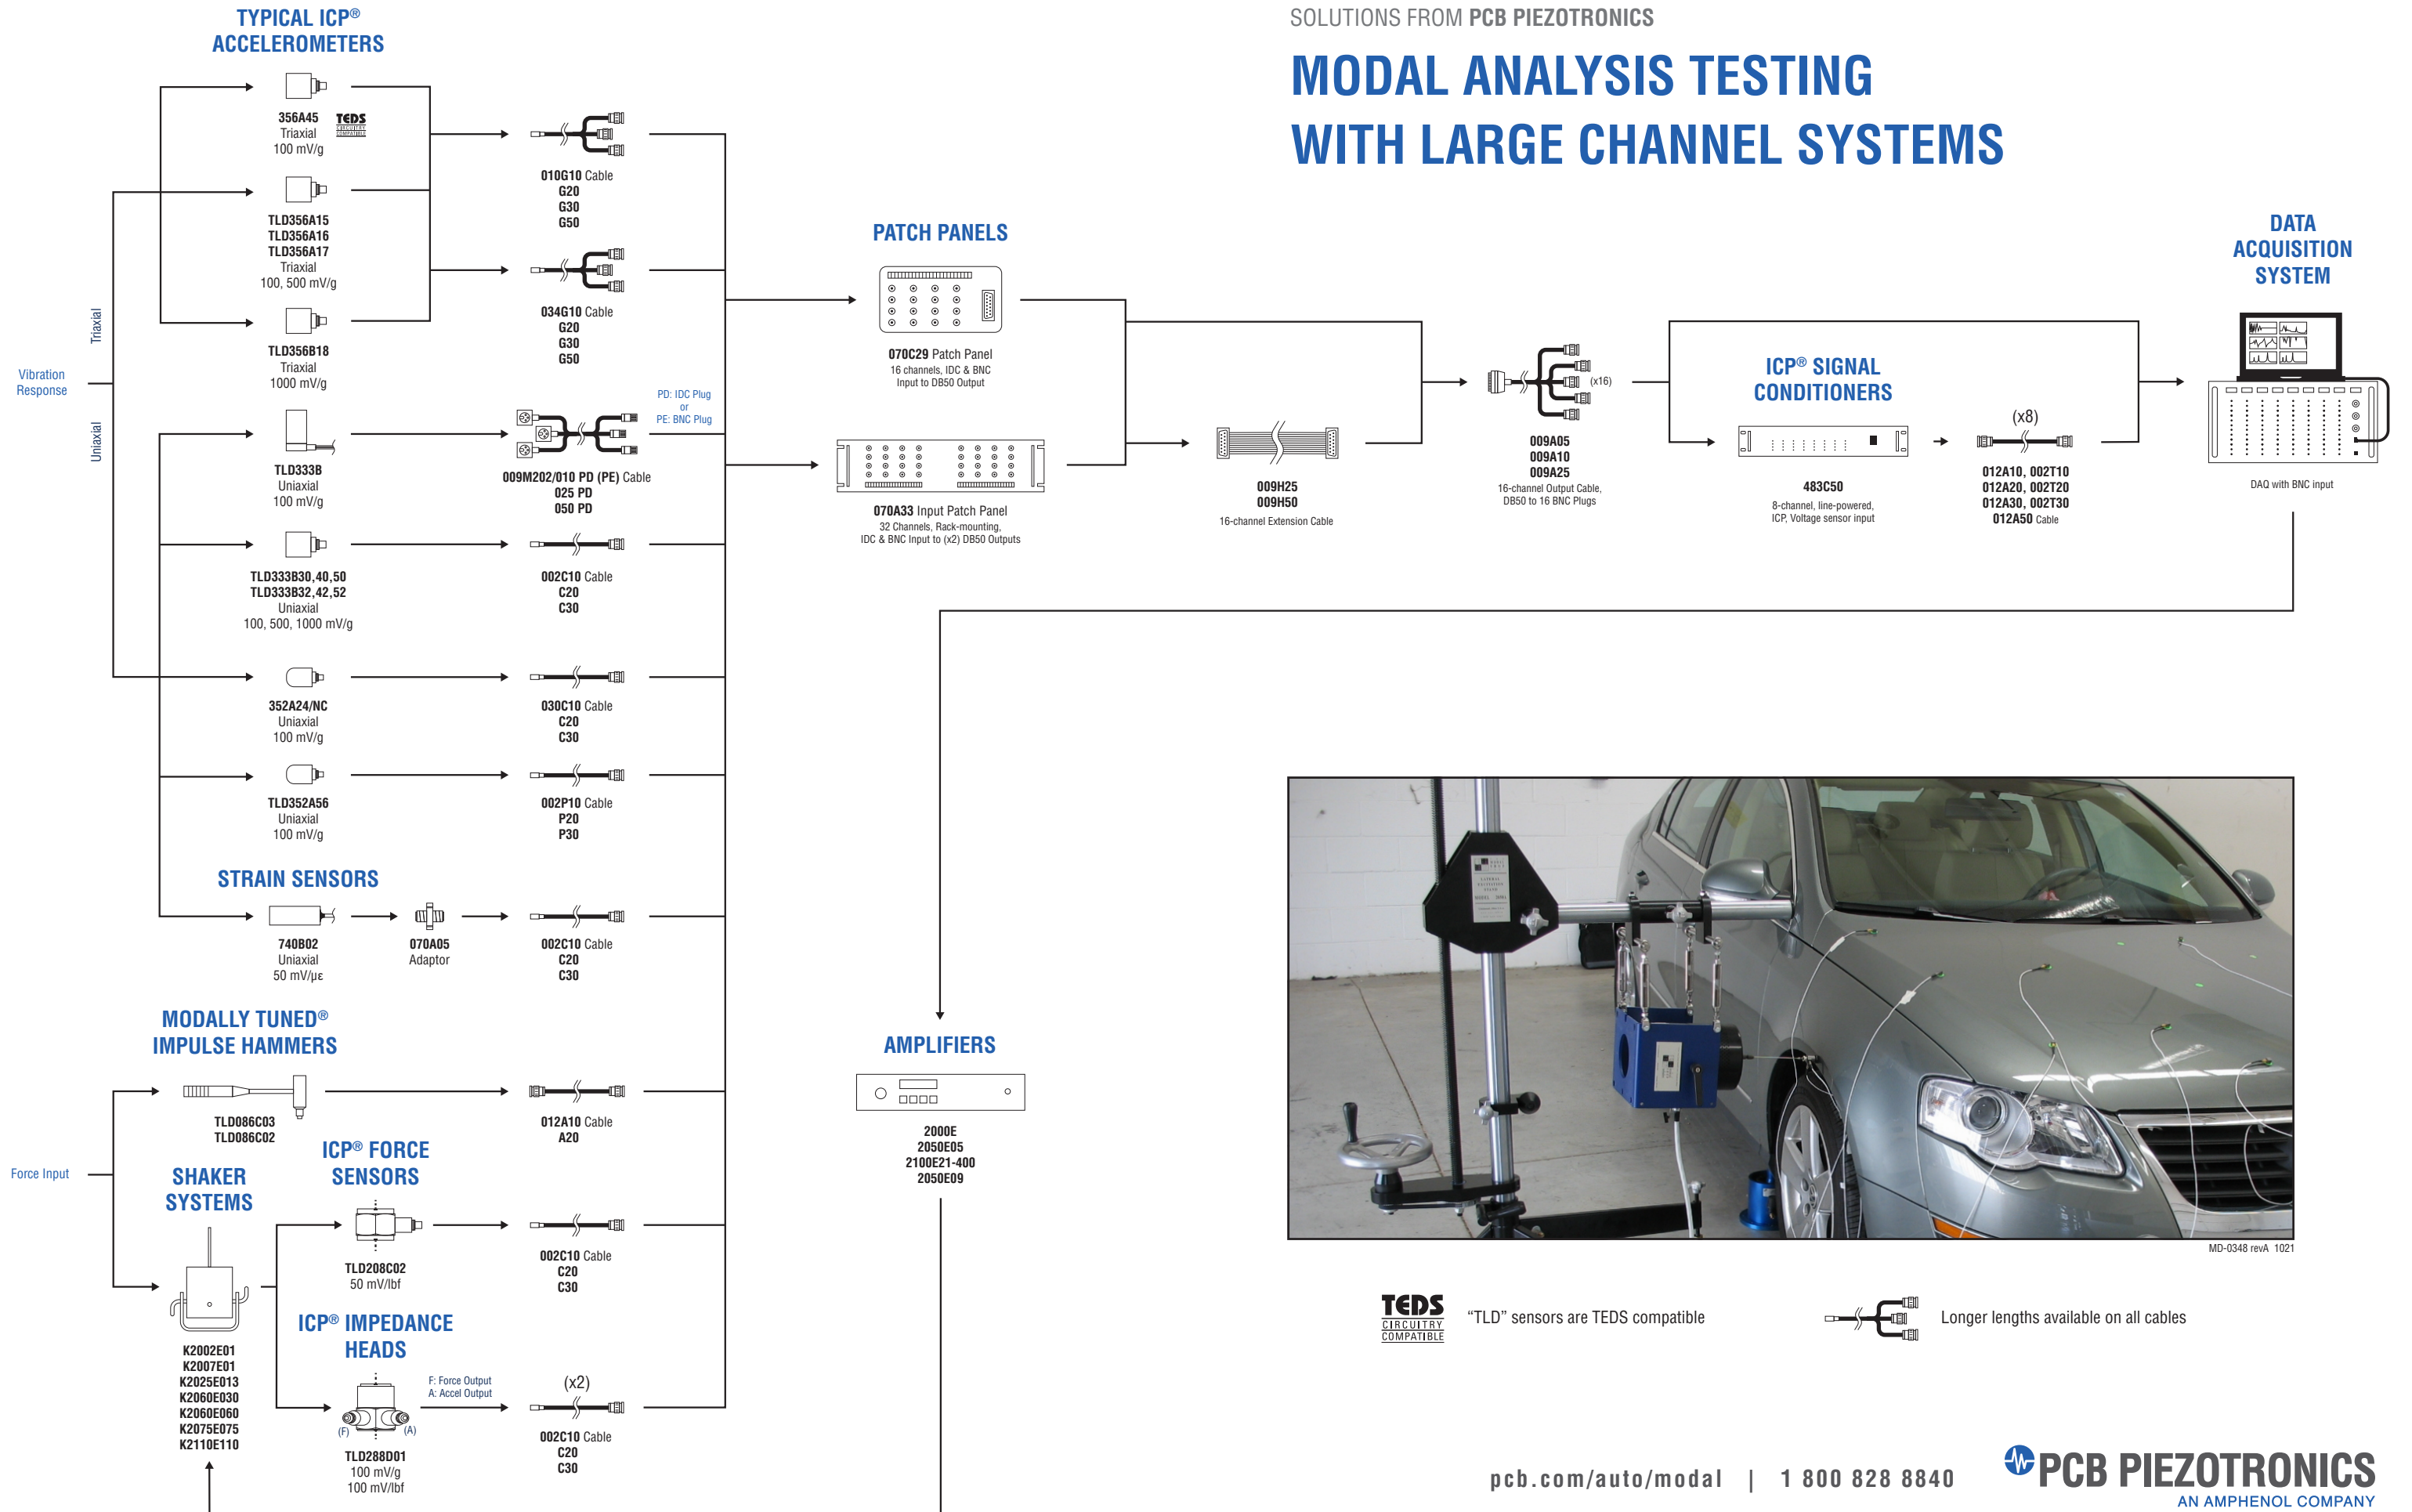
SOLUTIONS FROM PCB PIEZOTRONICS

MODAL ANALYSIS TESTING WITH LARGE CHANNEL SYSTEMS

TYPICAL ICP® ACCELEROMETERS

356A45 Triaxial 100 mV/g

TEDS CIRCUITRY COMPATIBLE

TLD356A15 TLD356A16 TLD356A17 Triaxial 100, 500 mV/g

TLD356B18 Triaxial 1000 mV/g

Triaxial

Vibration Response

Uniaxial

TLD333B Uniaxial 100 mV/g

TLD333B30,40,50 TLD333B32,42,52 Uniaxial 100, 500, 1000 mV/g

352A24/NC Uniaxial 100 mV/g

TLD352A56 Uniaxial 100 mV/g

010G10 Cable G20 G30 G50

034G10 Cable G20 G30 G50

PD: IDC Plug or PE: BNC Plug

009M202/010 PD (PE) Cable 025 PD 050 PD

002C10 Cable C20 C30

030C10 Cable C20 C30

002P10 Cable P20 P30

STRAIN SENSORS

740B02 Uniaxial 50 mV/με

070A05 Adaptor

002C10 Cable C20 C30

MODALLY TUNED® IMPULSE HAMMERS

TLD086C03 TLD086C02

012A10 Cable A20

Force Input

SHAKER SYSTEMS

ICP® FORCE SENSORS

TLD208C02 50 mV/lbf

002C10 Cable C20 C30

ICP® IMPEDANCE HEADS

F: Force Output A: Accel Output

(x2)

(F) (A)

TLD288D01 100 mV/g 100 mV/lbf

002C10 Cable C20 C30

K2002E01 K2007E01 K2025E013 K2060E030 K2060E060 K2075E075 K2110E110

PATCH PANELS

070C29 Patch Panel 16 channels, IDC & BNC Input to DB50 Output

070A33 Input Patch Panel 32 Channels, Rack-mounting, IDC & BNC Input to (x2) DB50 Outputs

009H25 009H50 16-channel Extension Cable

(x16)

009A05 009A10 009A25 16-channel Output Cable, DB50 to 16 BNC Plugs

ICP® SIGNAL CONDITIONERS

483C50 8-channel, line-powered, ICP, Voltage sensor input

(x8)

012A10, 002T10 012A20, 002T20 012A30, 002T30 012A50 Cable

DATA ACQUISITION SYSTEM

DAQ with BNC input

AMPLIFIERS

2000E 2050E05 2100E21-400 2050E09

MD-0348 revA 1021

TEDS CIRCUITRY COMPATIBLE "TLD" sensors are TEDS compatible

Longer lengths available on all cables

pcb.com/auto/modal | 1 800 828 8840

PCB PIEZOTRONICS AN AMPHENOL COMPANY